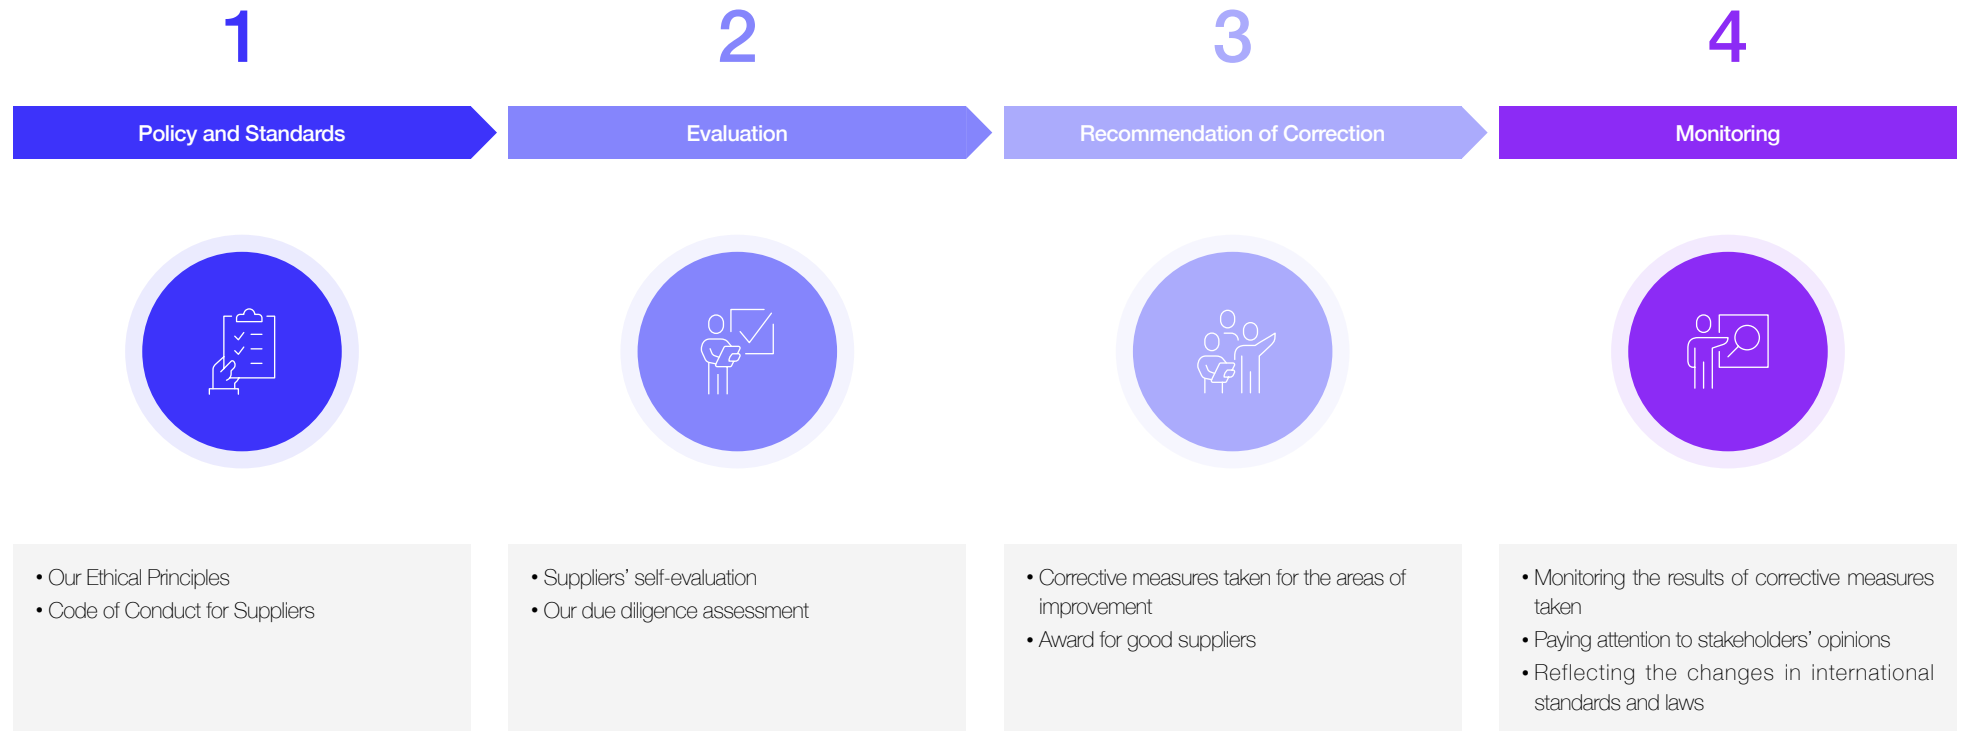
1

Policy and Standards

• Our Ethical Principles
• Code of Conduct for Suppliers

2

Evaluation

• Suppliers' self-evaluation
• Our due diligence assessment

3

Recommendation of Correction

• Corrective measures taken for the areas of improvement
• Award for good suppliers

4

Monitoring

• Monitoring the results of corrective measures taken
• Paying attention to stakeholders' opinions
• Reflecting the changes in international standards and laws